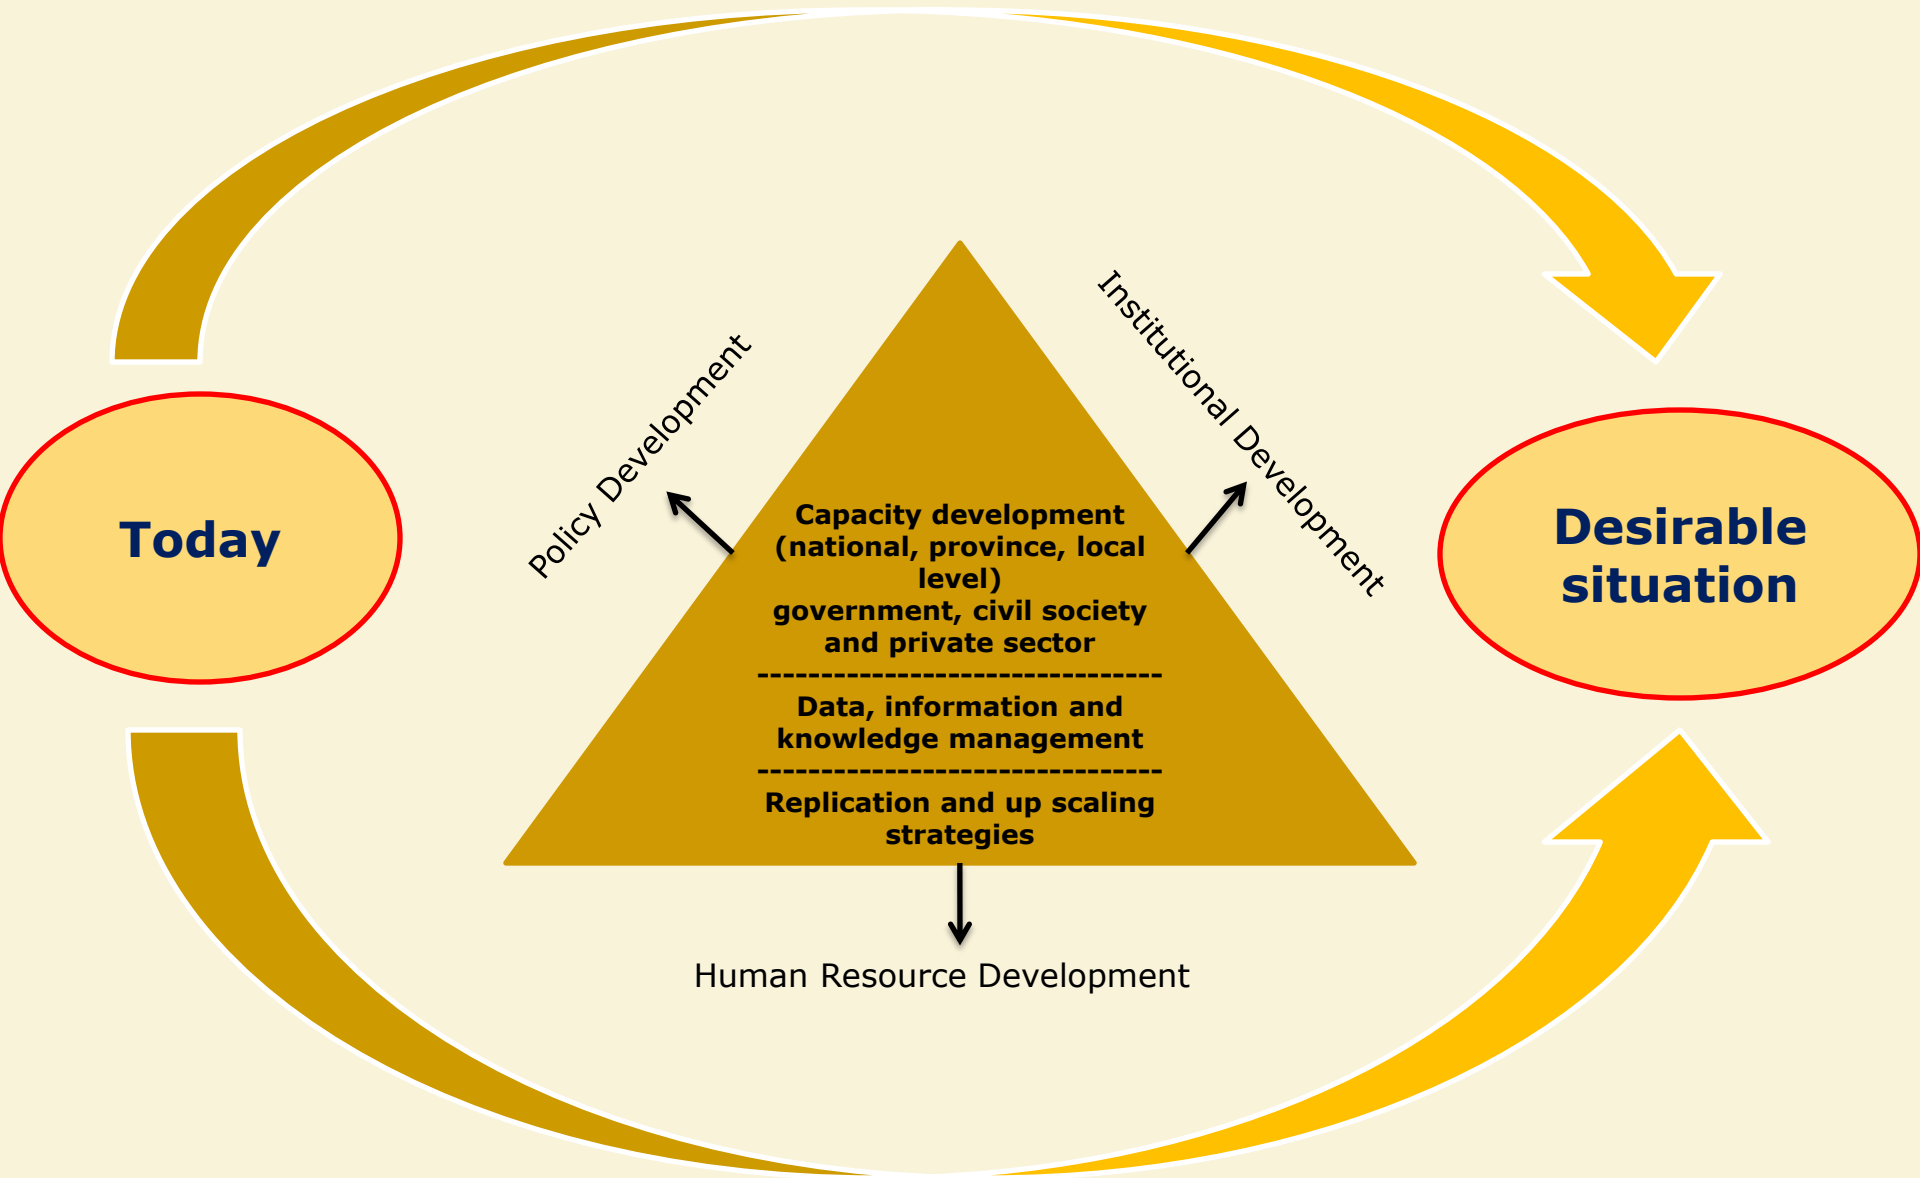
Today

Policy Development

Institutional Development

Desirable situation

Capacity development (national, province, local level) government, civil society and private sector

--------------------------------

Data, information and knowledge management

--------------------------------

Replication and up scaling strategies

Human Resource Development